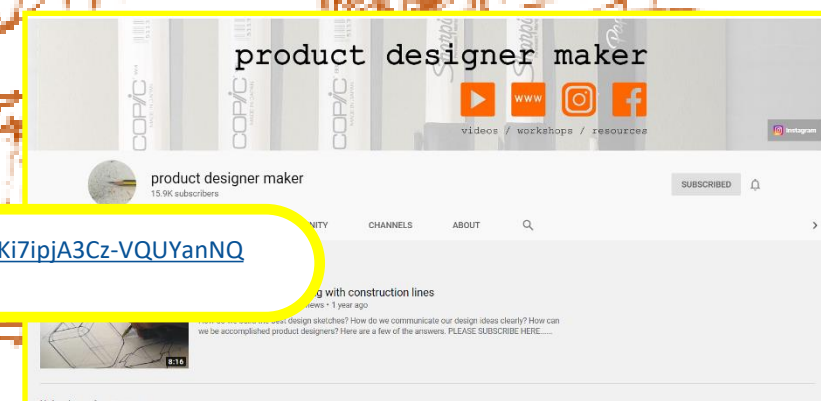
product designer maker

www

videos / workshops / resources

Instagram

COPIC

COPIC

COPIC

product designer maker

15.9K subscribers

SUBSCRIBED

Ki7ipjA3Cz-VQUYanNQ

NITY

CHANNELS

ABOUT

g with construction lines

ews • 1 year ago

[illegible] design sketches? How do we communicate our design ideas clearly? How can we be accomplished product designers? Here are a few of the answers. PLEASE SUBSCRIBE HERE......

8:16